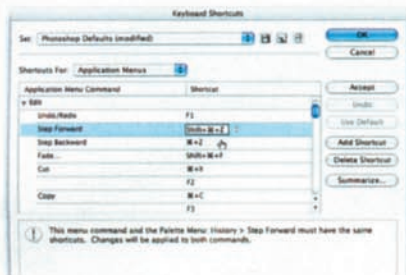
Keyboard Shortcuts

Set: Photoshop Defaults (modified)

OK

Cancel

Shortcuts For: Application Menus

| Application Menu Command | Shortcut |
|---|---|
| ▾ Edit | |
| Undo/Redo | F1 |
| Step Forward | Shift+⌘+Z |
| Step Backward | ⌘+Z |
| Fade... | Shift+⌘+F |
| Cut | ⌘+X |
| | F2 |
| Copy | ⌘+C |
| | F3 |

Accept

Undo

Use Default

Add Shortcut

Delete Shortcut

Summarize...

This menu command and the Palette Menu: History > Step Forward must have the same shortcuts. Changes will be applied to both commands.